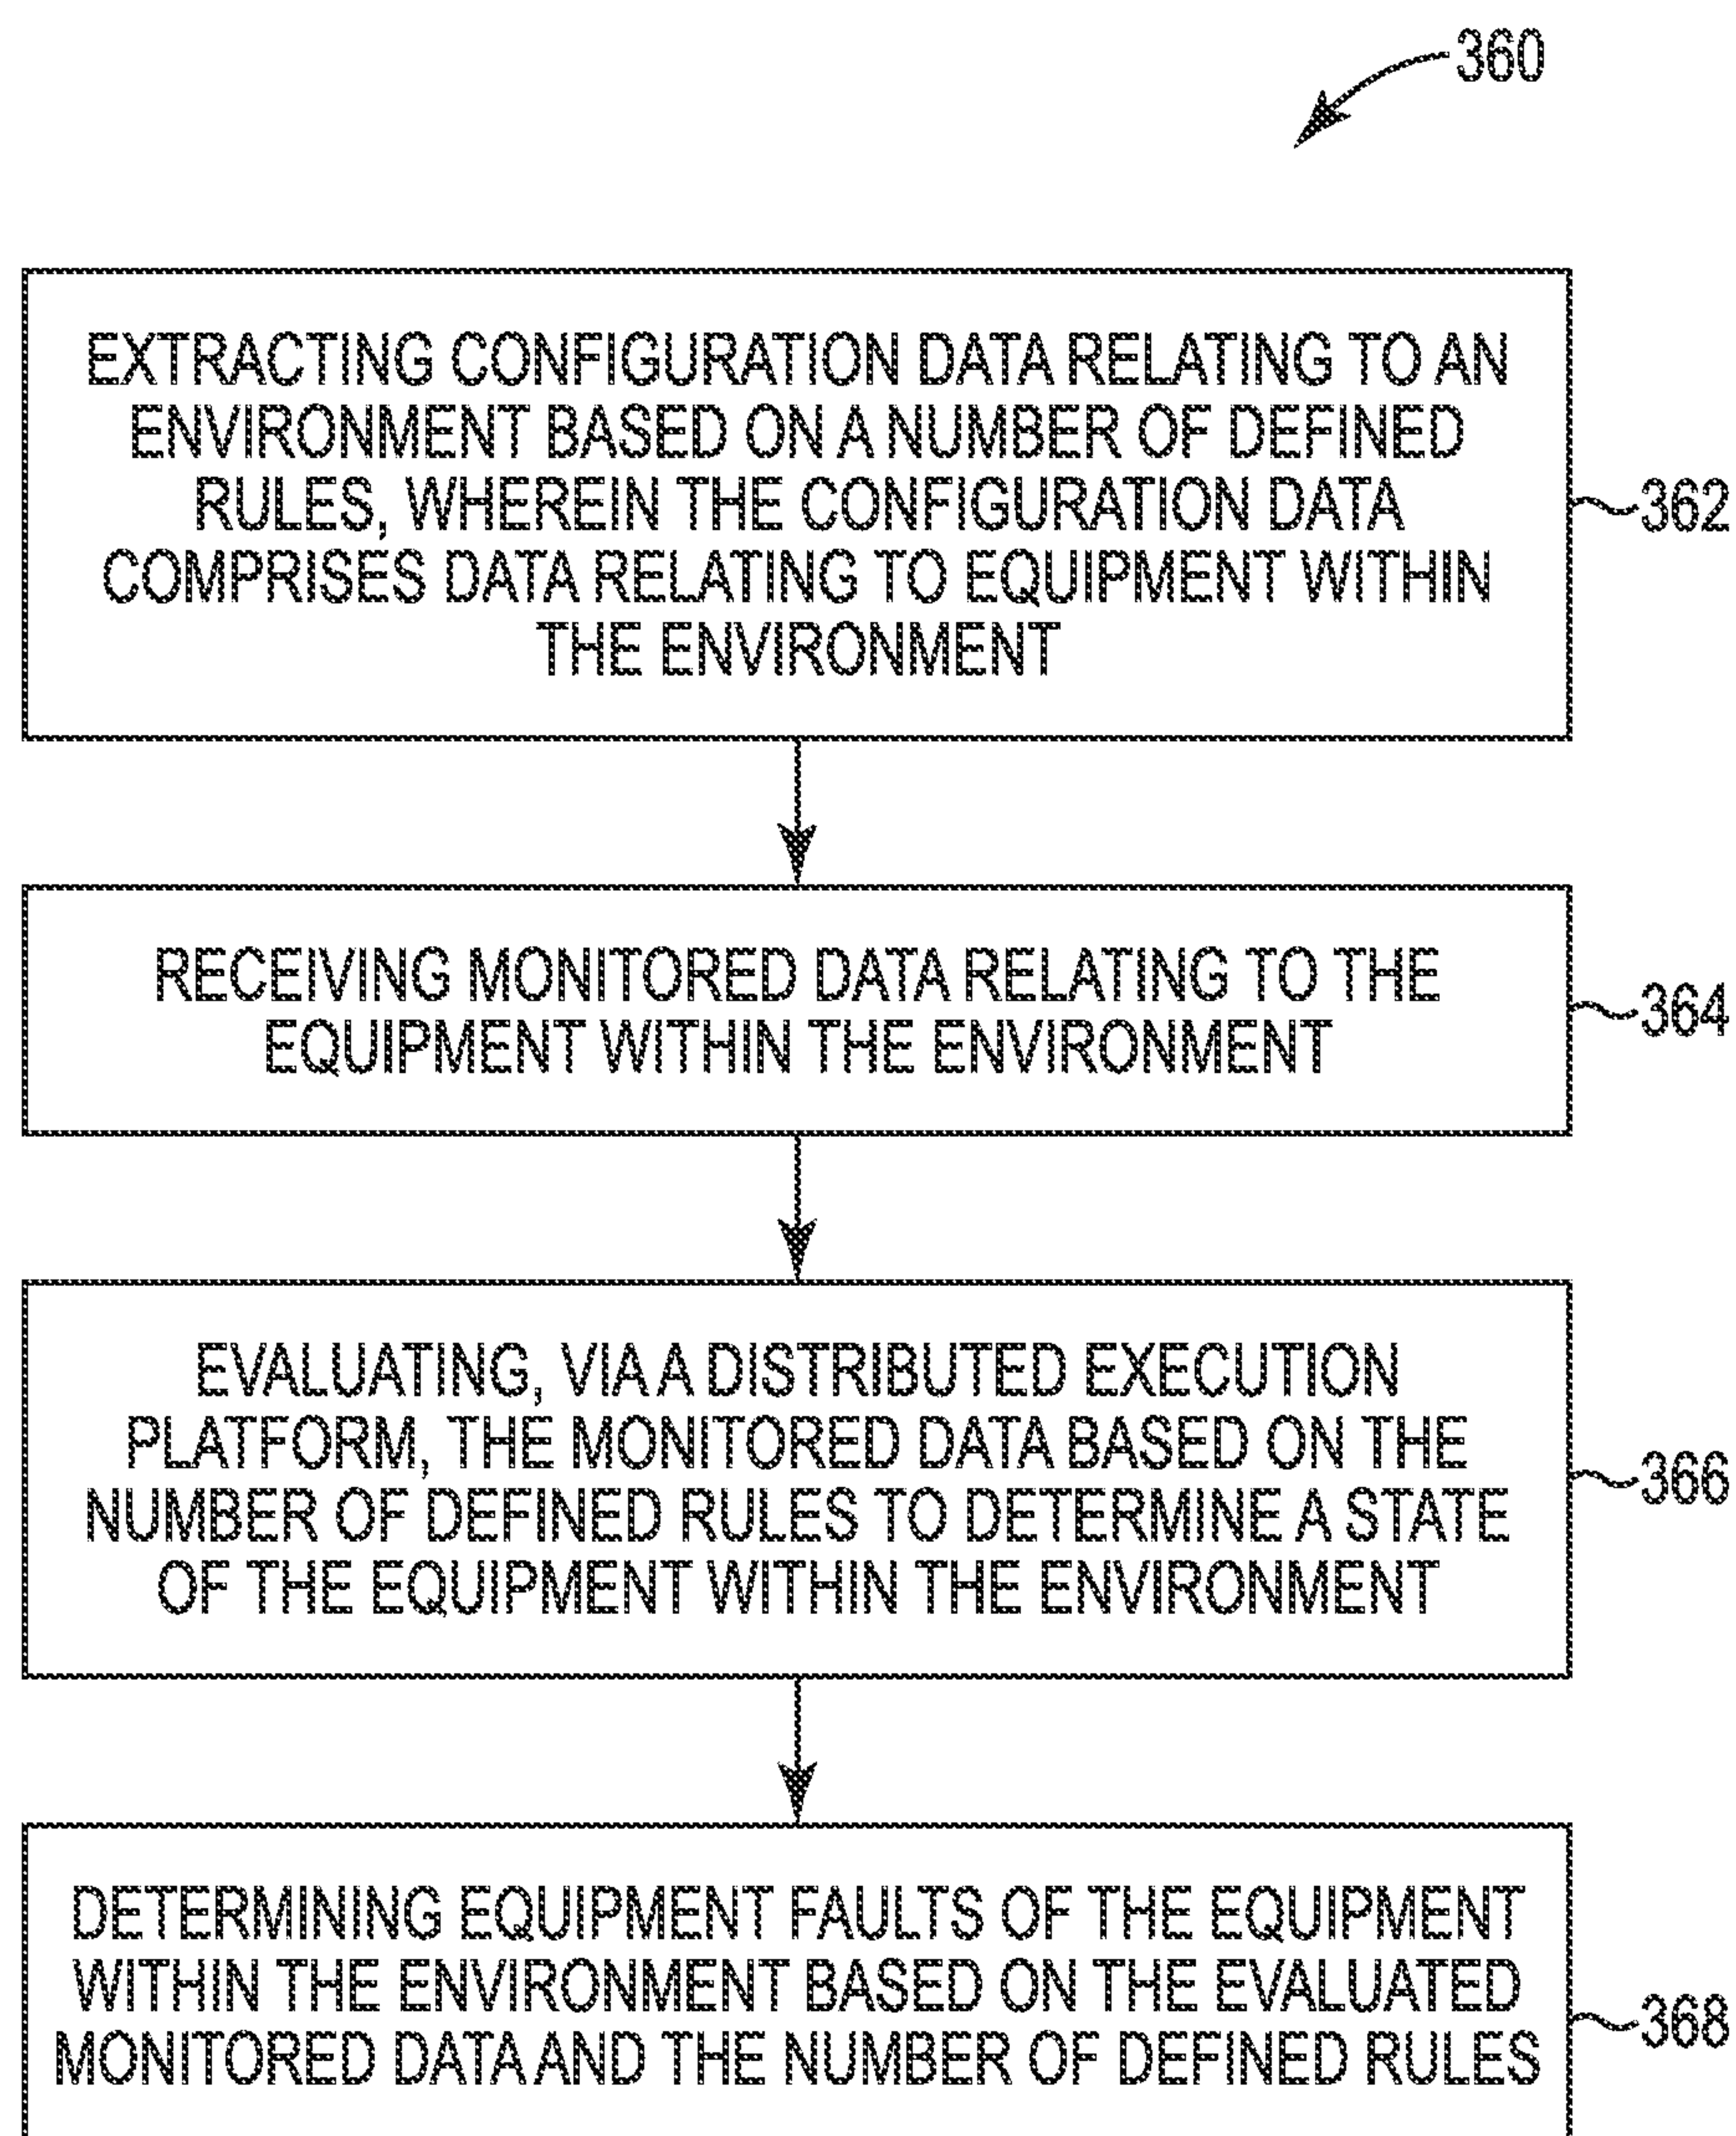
360

EXTRACTING CONFIGURATION DATA RELATING TO AN ENVIRONMENT BASED ON A NUMBER OF DEFINED RULES, WHEREIN THE CONFIGURATION DATA COMPRISES DATA RELATING TO EQUIPMENT WITHIN THE ENVIRONMENT

362

RECEIVING MONITORED DATA RELATING TO THE EQUIPMENT WITHIN THE ENVIRONMENT

364

EVALUATING, VIA A DISTRIBUTED EXECUTION PLATFORM, THE MONITORED DATA BASED ON THE NUMBER OF DEFINED RULES TO DETERMINE A STATE OF THE EQUIPMENT WITHIN THE ENVIRONMENT

366

DETERMINING EQUIPMENT FAULTS OF THE EQUIPMENT WITHIN THE ENVIRONMENT BASED ON THE EVALUATED MONITORED DATA AND THE NUMBER OF DEFINED RULES

368